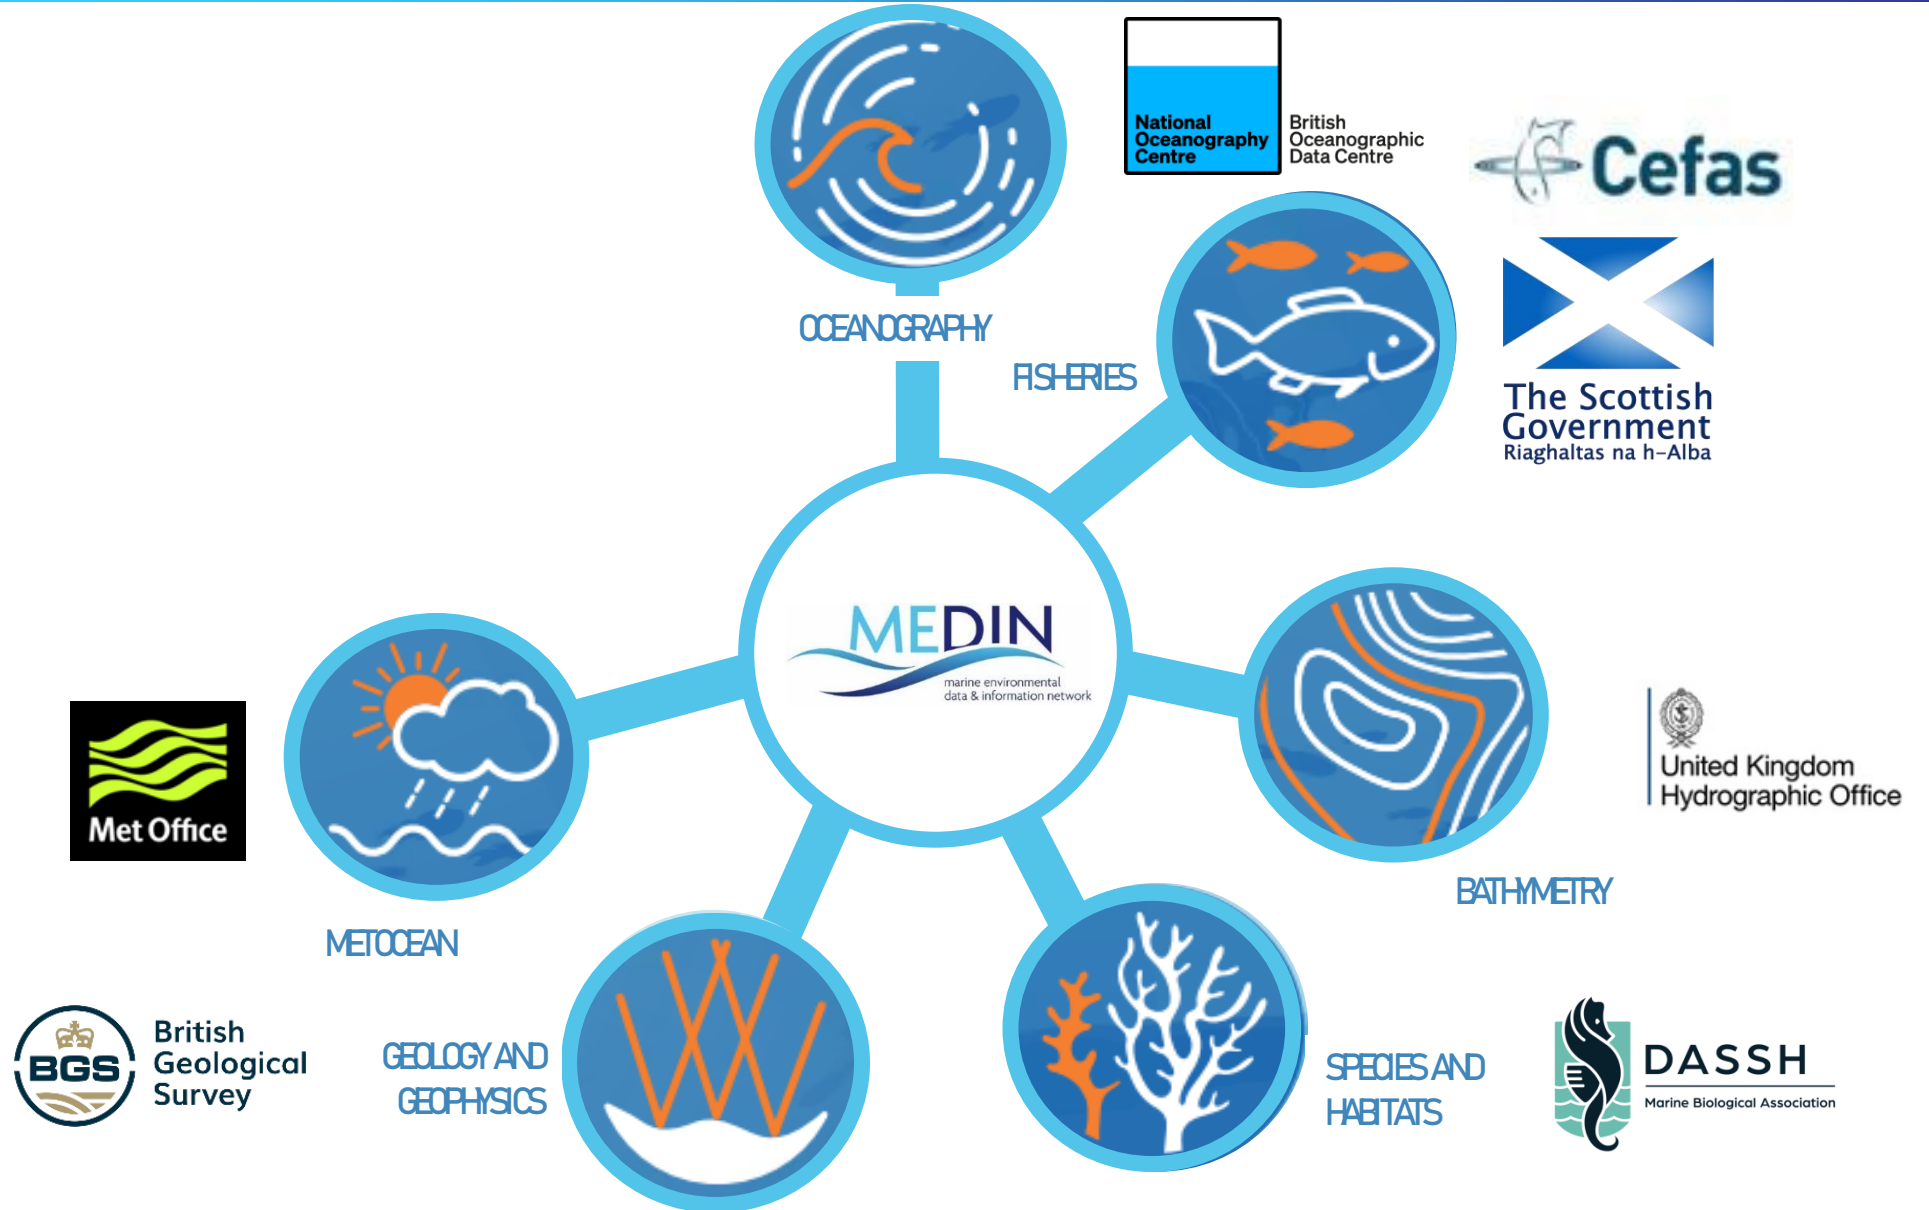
National Oceanography Centre

British Oceanographic Data Centre

Cefas

OCEANOGRAPHY

FISHERIES

The Scottish Government
Riaghaltas na h-Alba

MEDIN
marine environmental data & information network

United Kingdom Hydrographic Office

Met Office

BATHYMETRY

METOCEAN

BGS British Geological Survey

GEOLOGY AND GEOPHYSICS

SPECIES AND HABITATS

DASSH
Marine Biological Association